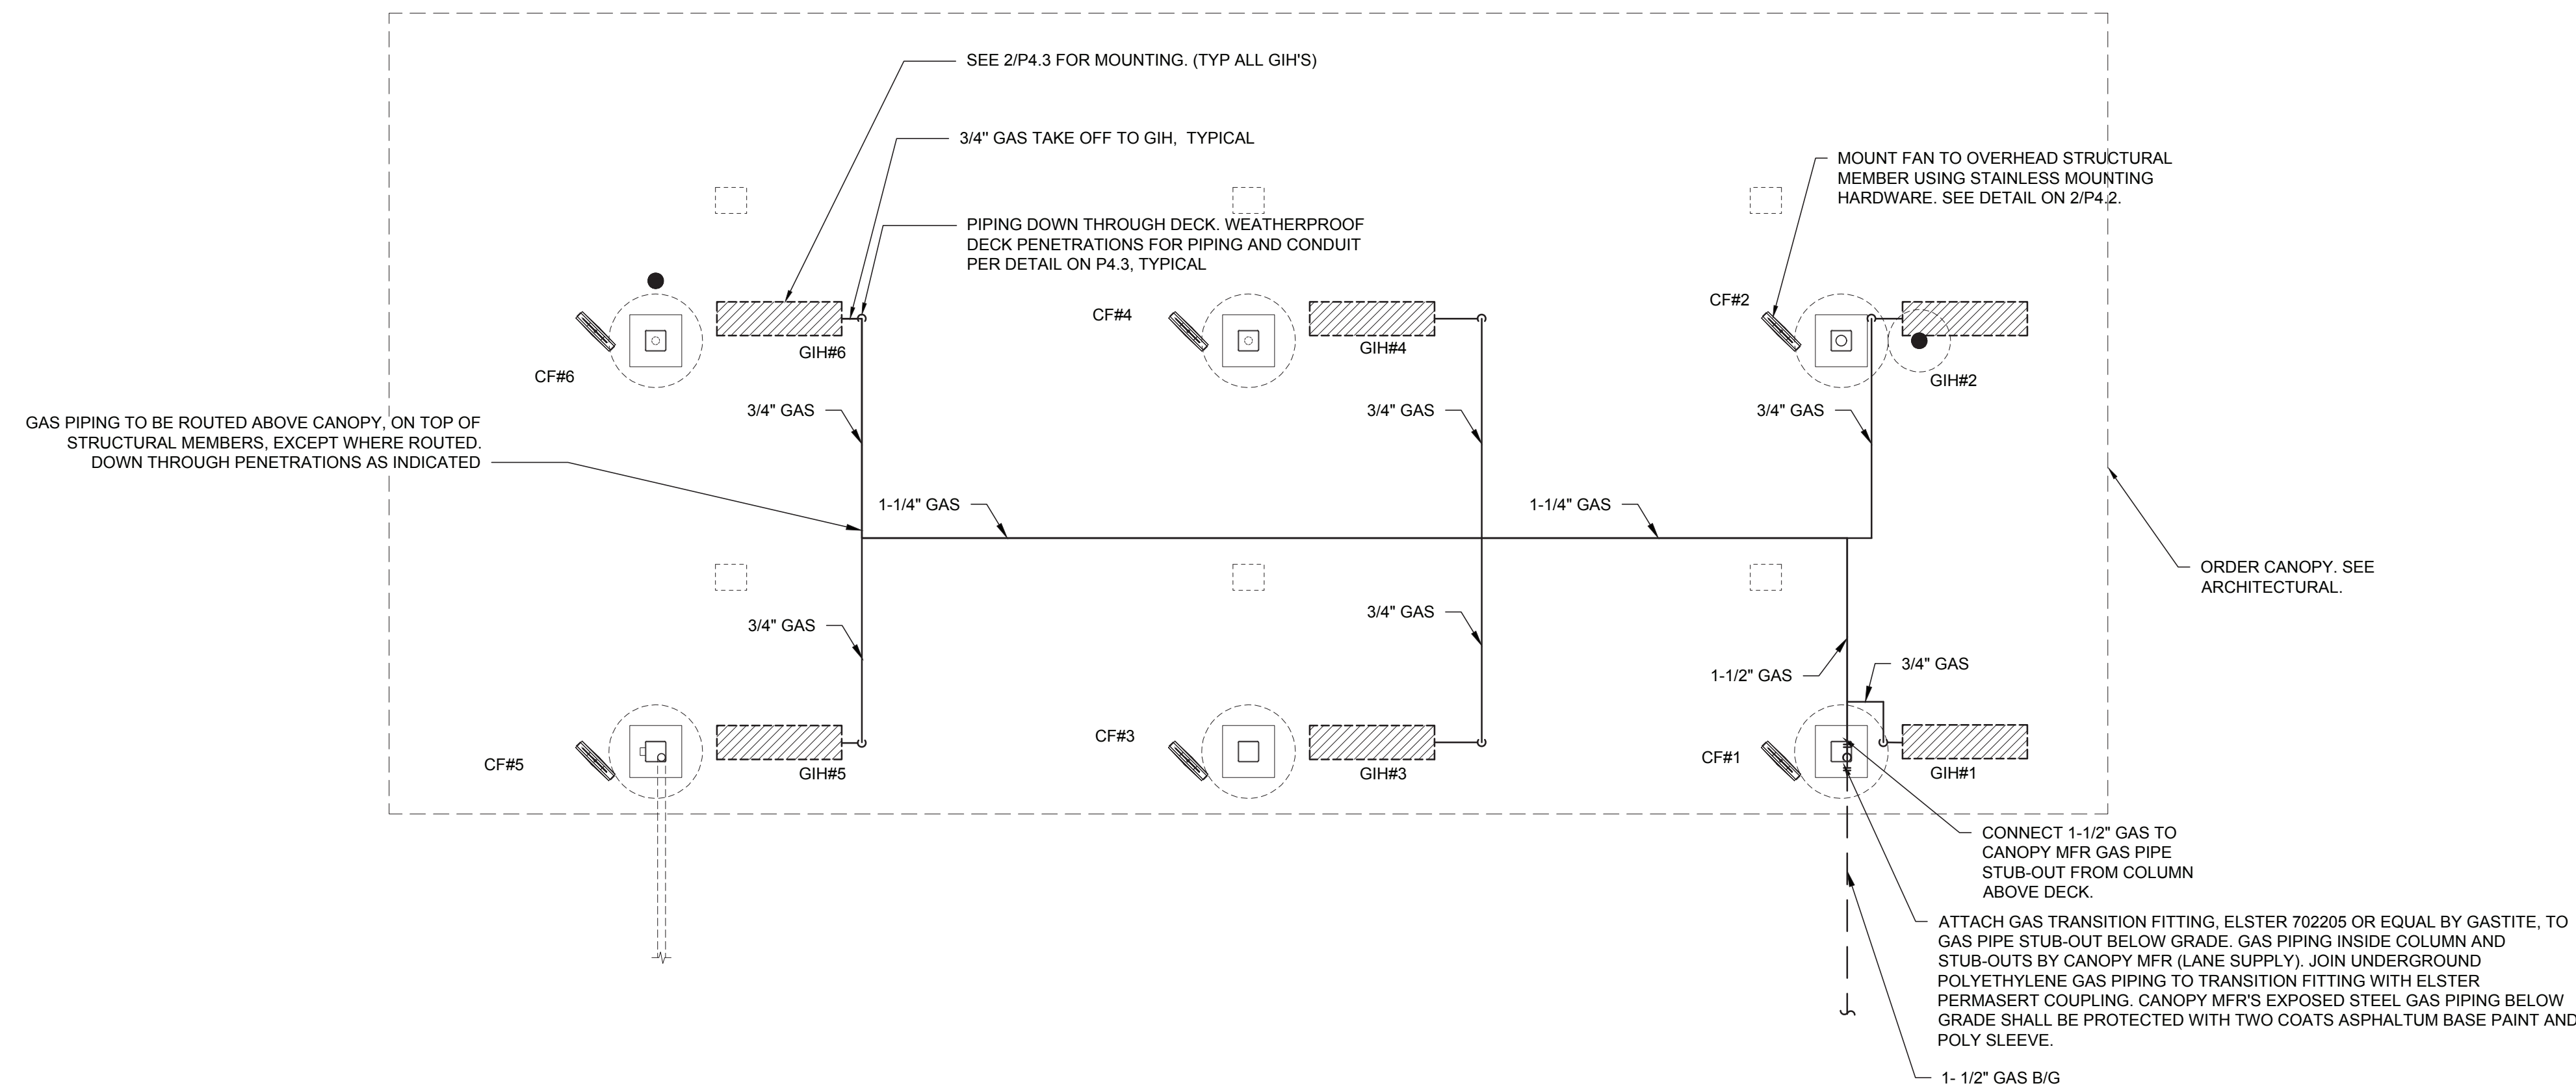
SEE 2/P4.3 FOR MOUNTING. (TYP ALL GIH'S)

3/4" GAS TAKE OFF TO GIH, TYPICAL

PIPING DOWN THROUGH DECK. WEATHERPROOF DECK PENETRATIONS FOR PIPING AND CONDUIT PER DETAIL ON P4.3, TYPICAL

MOUNT FAN TO OVERHEAD STRUCTURAL MEMBER USING STAINLESS MOUNTING HARDWARE. SEE DETAIL ON 2/P4.2.

CF#6

GIH#6

CF#4

GIH#4

CF#2

GIH#2

GAS PIPING TO BE ROUTED ABOVE CANOPY, ON TOP OF STRUCTURAL MEMBERS, EXCEPT WHERE ROUTED. DOWN THROUGH PENETRATIONS AS INDICATED

3/4" GAS

3/4" GAS

3/4" GAS

1-1/4" GAS

1-1/4" GAS

ORDER CANOPY. SEE ARCHITECTURAL.

3/4" GAS

3/4" GAS

1-1/2" GAS

3/4" GAS

CF#5

GIH#5

CF#3

GIH#3

CF#1

GIH#1

CONNECT 1-1/2" GAS TO CANOPY MFR GAS PIPE STUB-OUT FROM COLUMN ABOVE DECK.

ATTACH GAS TRANSITION FITTING, ELSTER 702205 OR EQUAL BY GASTITE, TO GAS PIPE STUB-OUT BELOW GRADE. GAS PIPING INSIDE COLUMN AND STUB-OUTS BY CANOPY MFR (LANE SUPPLY). JOIN UNDERGROUND POLYETHYLENE GAS PIPING TO TRANSITION FITTING WITH ELSTER PERMASERT COUPLING. CANOPY MFR'S EXPOSED STEEL GAS PIPING BELOW GRADE SHALL BE PROTECTED WITH TWO COATS ASPHALTUM BASE PAINT AND POLY SLEEVE.

1- 1/2" GAS B/G